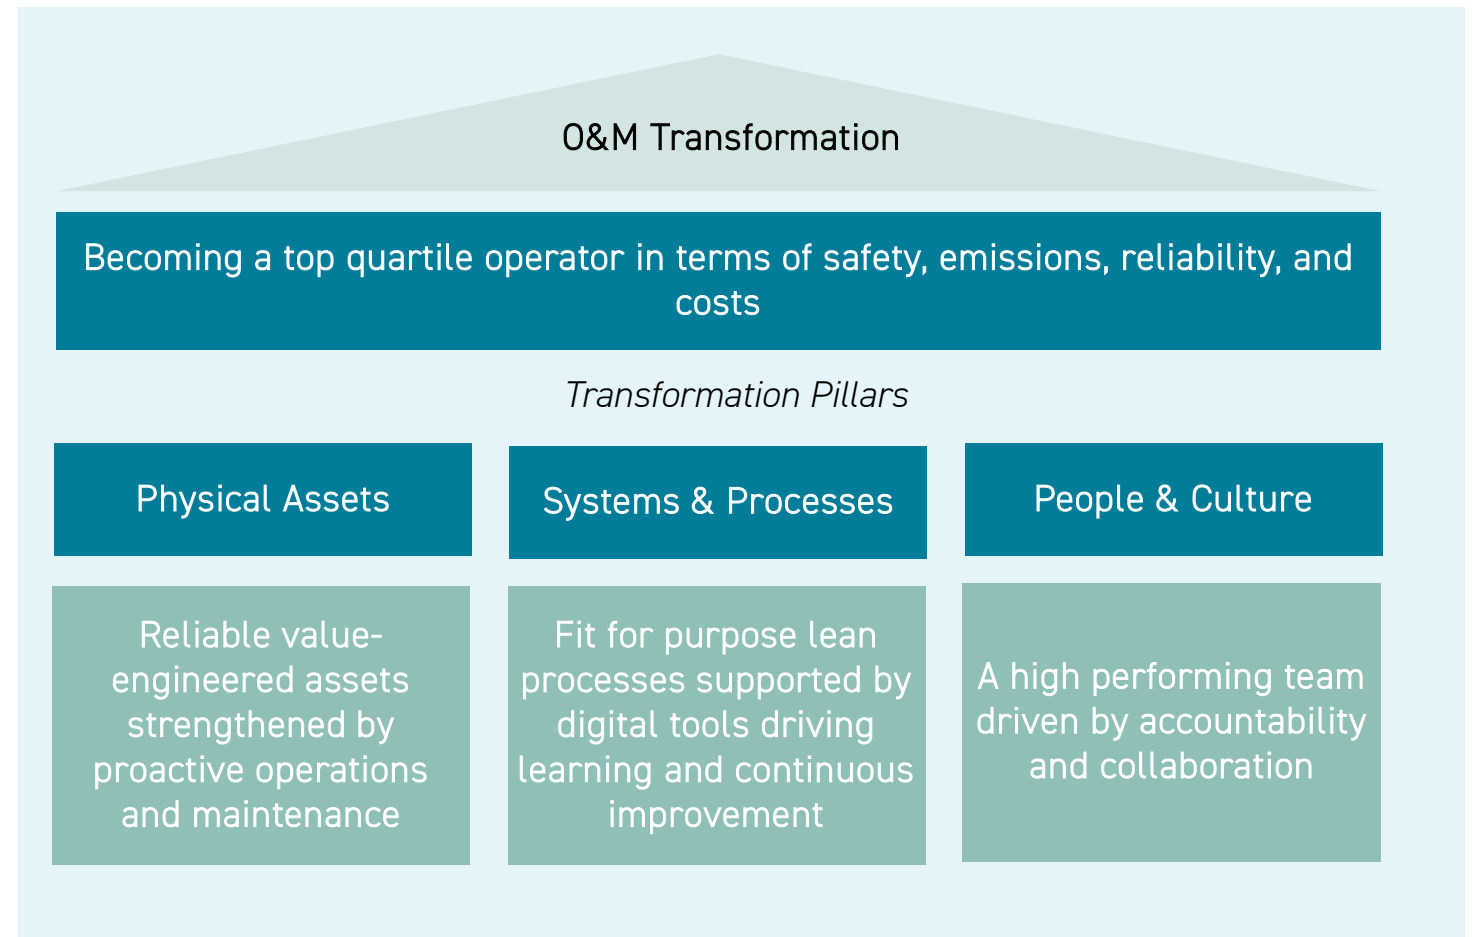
O&M Transformation

Becoming a top quartile operator in terms of safety, emissions, reliability, and costs

*Transformation Pillars*

Physical Assets

Reliable value-engineered assets strengthened by proactive operations and maintenance

Systems & Processes

Fit for purpose lean processes supported by digital tools driving learning and continuous improvement

People & Culture

A high performing team driven by accountability and collaboration